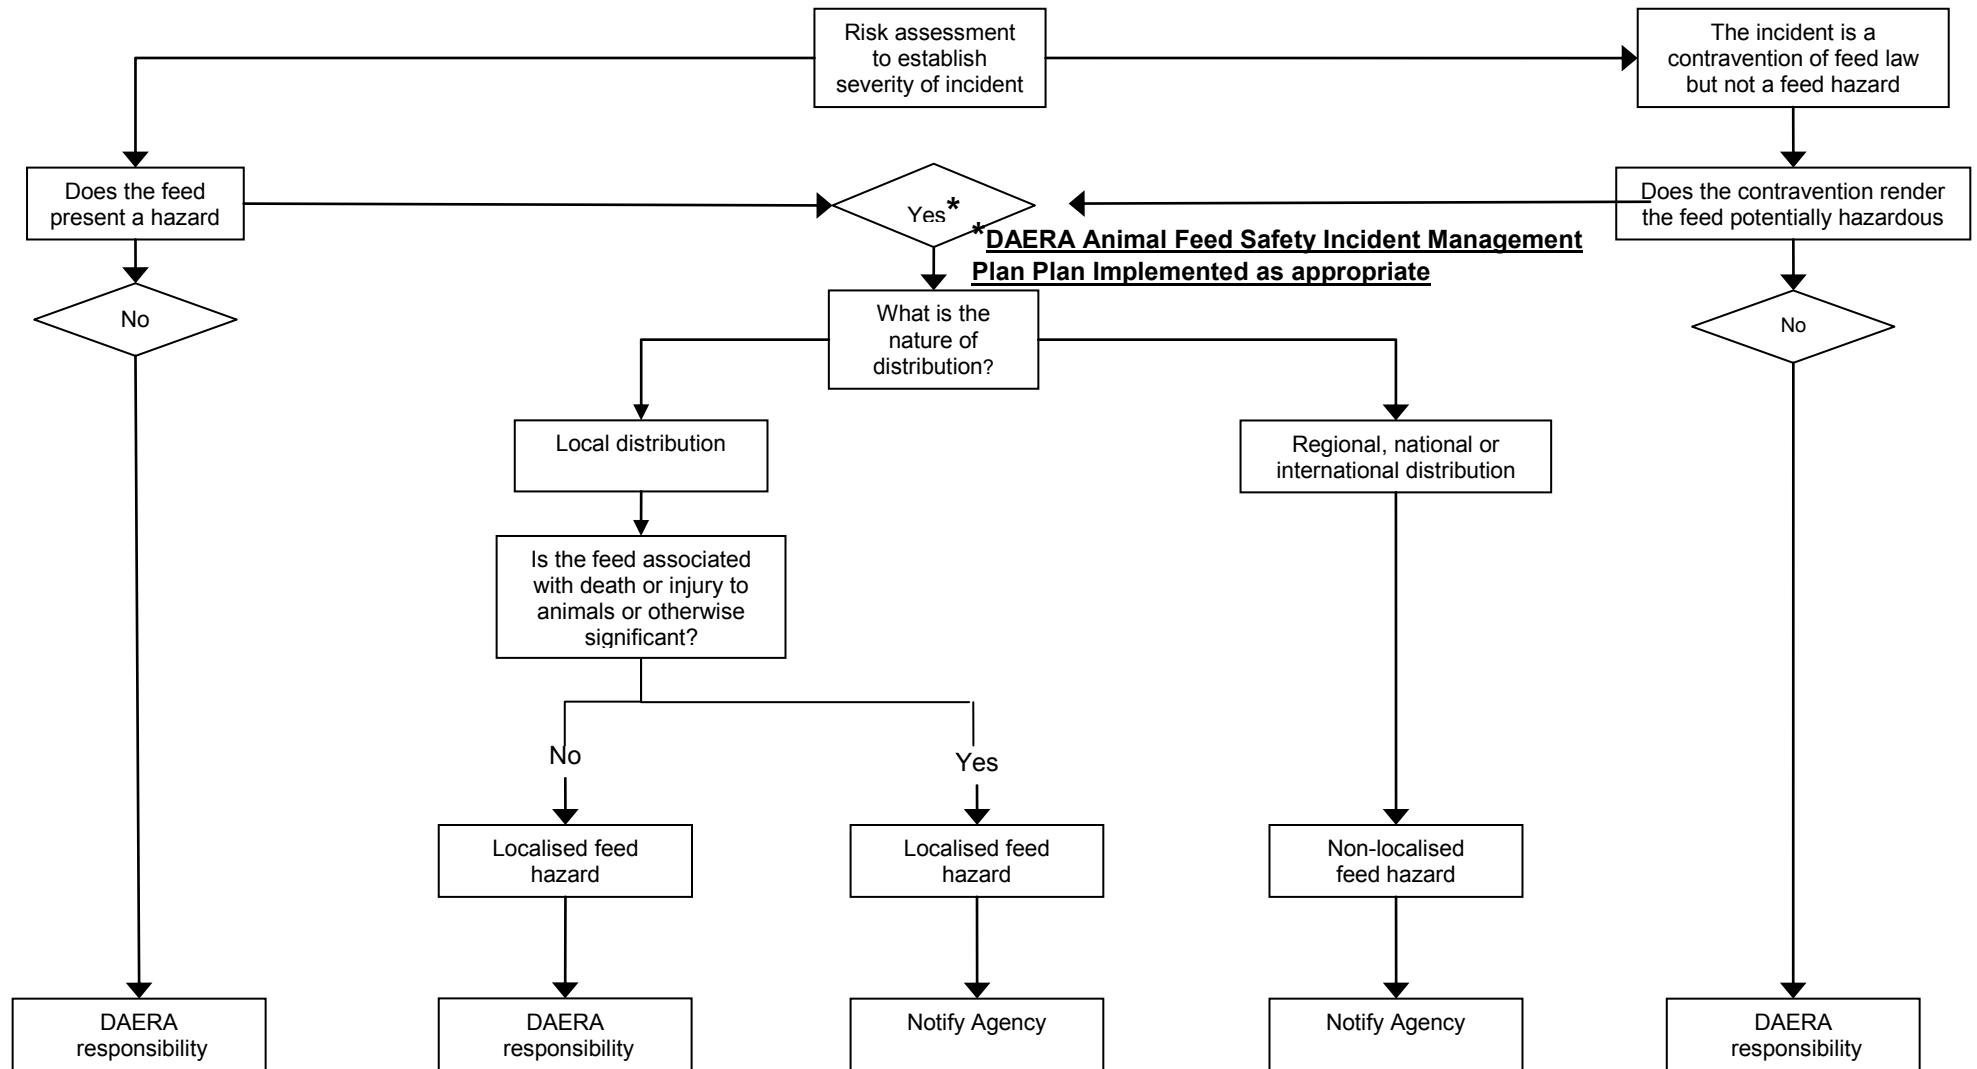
Risk assessment to establish severity of incident

The incident is a contravention of feed law but not a feed hazard

Does the feed present a hazard

Yes*

Does the contravention render the feed potentially hazardous

*DAERA Animal Feed Safety Incident Management Plan Plan Implemented as appropriate

No

What is the nature of distribution?

No

Local distribution

Regional, national or international distribution

Is the feed associated with death or injury to animals or otherwise significant?

No

Yes

Localised feed hazard

Localised feed hazard

Non-localised feed hazard

DAERA responsibility

DAERA responsibility

Notify Agency

Notify Agency

DAERA responsibility